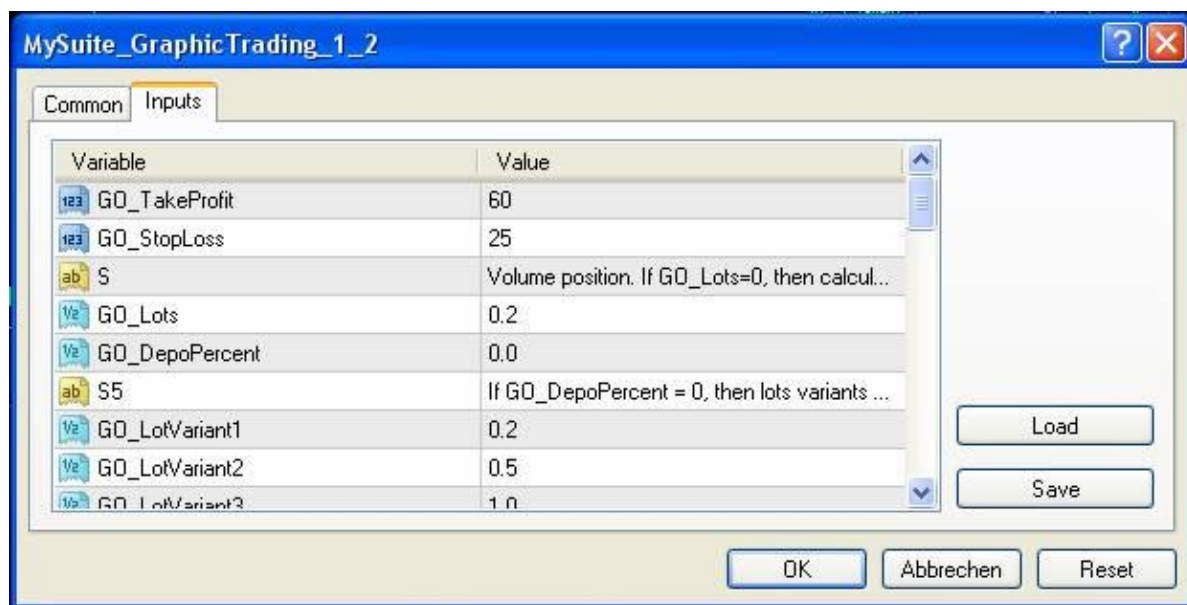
MySuite_GraphicTrading_1_2

Common | Inputs

| Variable | Value |
|---|---|
| GO_TakeProfit | 60 |
| GO_StopLoss | 25 |
| S | Volume position. If GO_Lots=0, then calcul... |
| GO_Lots | 0.2 |
| GO_DepoPercent | 0.0 |
| S5 | If GO_DepoPercent = 0, then lots variants ... |
| GO_LotVariant1 | 0.2 |
| GO_LotVariant2 | 0.5 |
| GO_LotVariant3 | 1.0 |

Load

Save

OK | Abbrechen | Reset